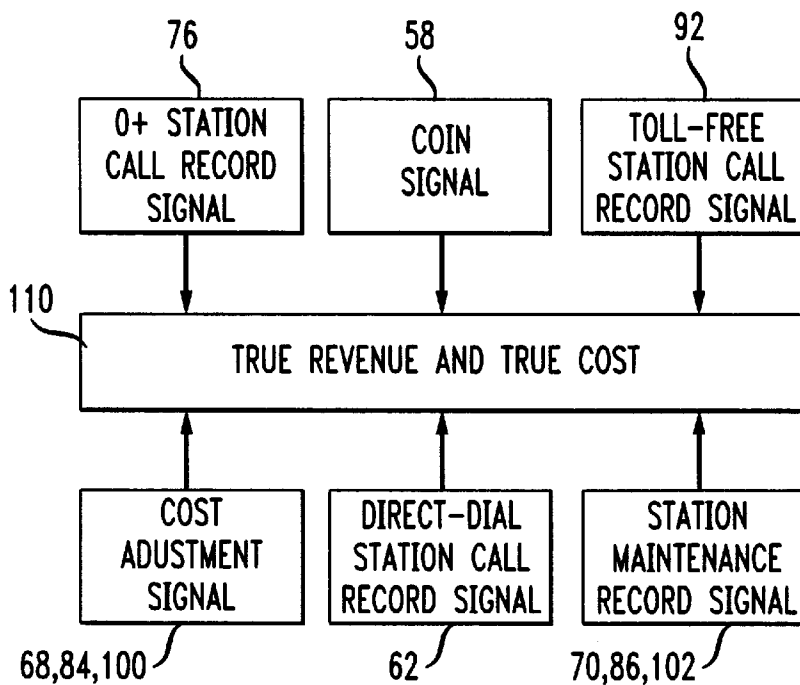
76

58

92

0+ STATION CALL RECORD SIGNAL

COIN SIGNAL

TOLL-FREE STATION CALL RECORD SIGNAL

110

TRUE REVENUE AND TRUE COST

COST ADUSTMENT SIGNAL

DIRECT-DIAL STATION CALL RECORD SIGNAL

STATION MAINTENANCE RECORD SIGNAL

68,84,100

62

70,86,102